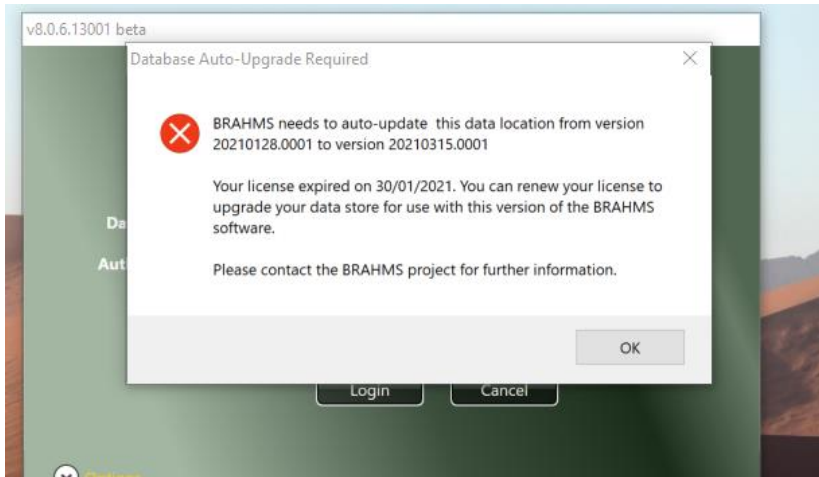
v8.0.6.13001 beta

Database Auto-Upgrade Required

BRAHMS needs to auto-update this data location from version 20210128.0001 to version 20210315.0001

Your license expired on 30/01/2021. You can renew your license to upgrade your data store for use with this version of the BRAHMS software.

Please contact the BRAHMS project for further information.

OK

Da

Aut

Login

Cancel

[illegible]